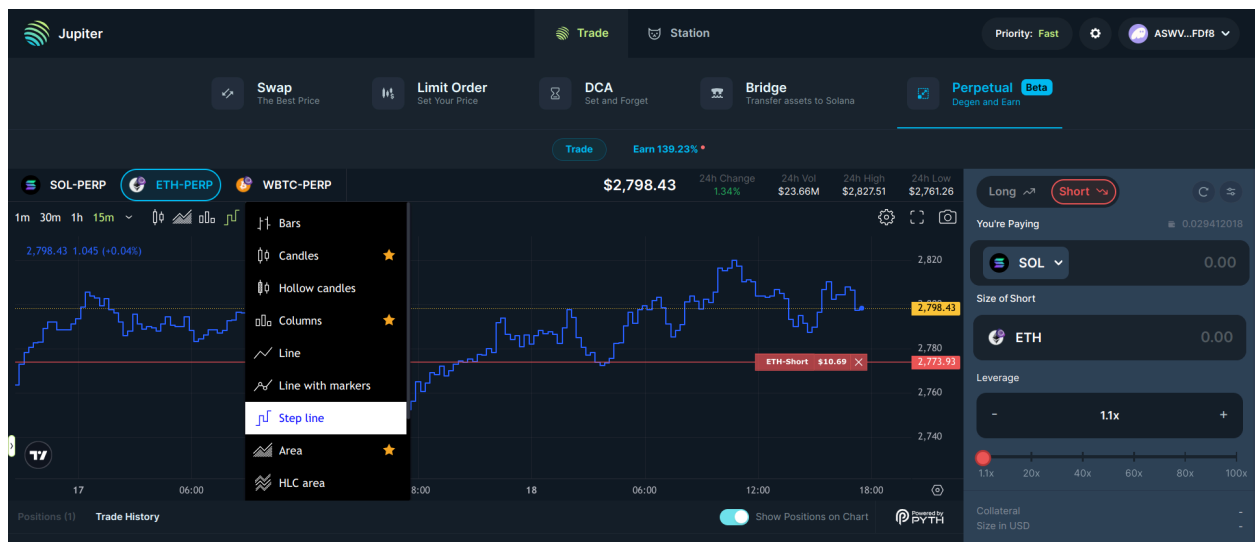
Jupiter

Trade Station

Priority: Fast ASWV...FDf8

Swap
The Best Price

Limit Order
Set Your Price

DCA
Set and Forget

Bridge
Transfer assets to Solana

Perpetual Beta
Degen and Earn

Trade Earn 139.23%

SOL-PERP ETH-PERP WBTC-PERP

$2,798.43

| 24h Change | 24h Vol | 24h High | 24h Low |
|---|---|---|---|
| 1.34% | $23.66M | $2,827.51 | $2,761.26 |

1m 30m 1h 15m

2,798.43 1.045 (+0.04%)

Bars
Candles
Hollow candles
Columns
Line
Line with markers
Step line
Area
HLC area

2,820
2,798.43
2,780
ETH-Short $10.69
2,773.93
2,760
2,740

17 06:00 12:00 18 06:00 12:00 18:00

Positions (1) Trade History

Show Positions on Chart

Powered by PYTH

Long Short

You're Paying
0.029412018

SOL
0.00

Size of Short

ETH
0.00

Leverage

- 1.1x +

1.1x 20x 40x 60x 80x 100x

Collateral -
Size in USD -